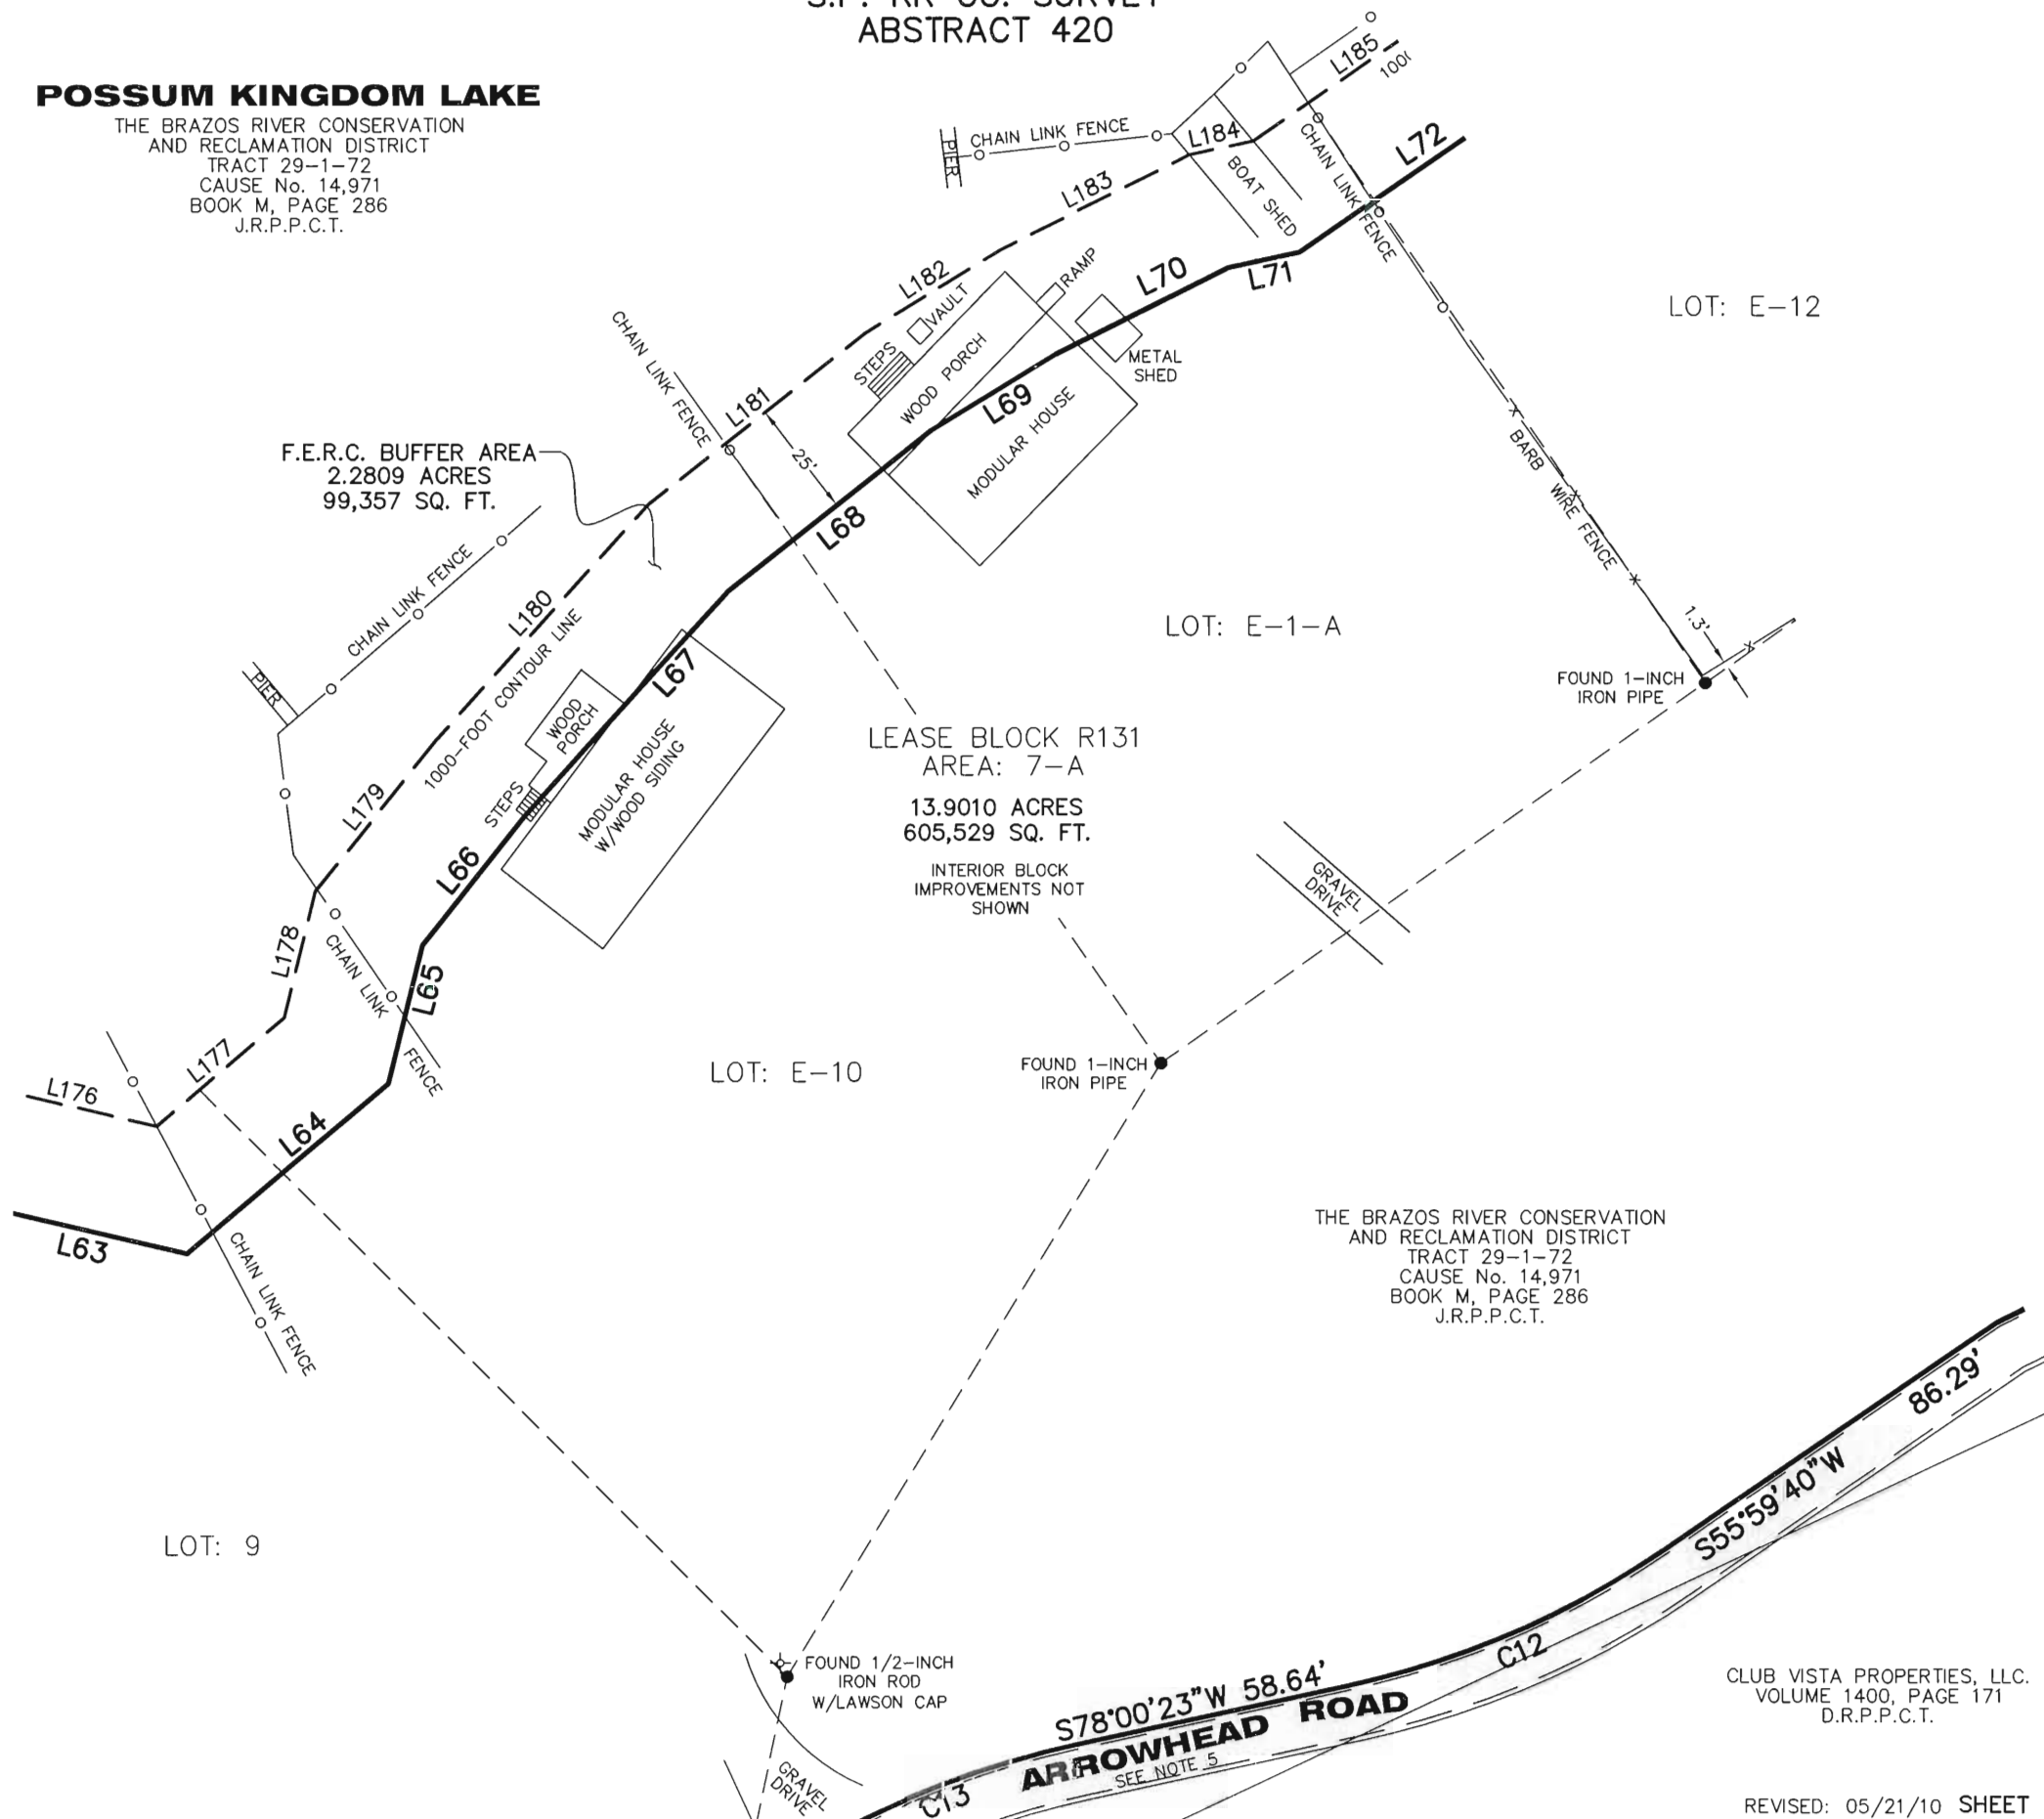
S.P. RR CO. SURVEY
ABSTRACT 420

POSSUM KINGDOM LAKE
THE BRAZOS RIVER CONSERVATION AND RECLAMATION DISTRICT
TRACT 29-1-72
CAUSE No. 14,971
BOOK M, PAGE 286
J.R.P.P.C.T.

L185
100(
CHAIN LINK FENCE
PIER
L184
BOAT SHED
CHAIN LINK FENCE
L72
L183
RAMP
L70
L71
L182
VAULT
STEPS
WOOD PORCH
METAL SHED
LOT: E-12
CHAIN LINK FENCE
L181
L69
MODULAR HOUSE
25'
F.E.R.C. BUFFER AREA
2.2809 ACRES
99,357 SQ. FT.
L68
BARB WIRE FENCE
CHAIN LINK FENCE
L180
1000-FOOT CONTOUR LINE
LOT: E-1-A
1.3'
FOUND 1-INCH IRON PIPE
PIER
L67
WOOD PORCH
MODULAR HOUSE W/WOOD SIDING
LEASE BLOCK R131
AREA: 7-A
13.9010 ACRES
605,529 SQ. FT.
L179
STEPS
L66
INTERIOR BLOCK IMPROVEMENTS NOT SHOWN
GRAVEL DRIVE
L178
CHAIN LINK FENCE
L65
L177
LOT: E-10
FOUND 1-INCH IRON PIPE
L176
L64
L63
CHAIN LINK FENCE
THE BRAZOS RIVER CONSERVATION AND RECLAMATION DISTRICT
TRACT 29-1-72
CAUSE No. 14,971
BOOK M, PAGE 286
J.R.P.P.C.T.
86.29'
S55°59'40"W
LOT: 9
C12
FOUND 1/2-INCH IRON ROD W/LAWSON CAP
S78°00'23"W 58.64'
ARROWHEAD ROAD
SEE NOTE 5
CLUB VISTA PROPERTIES, LLC.
VOLUME 1400, PAGE 171
D.R.P.P.C.T.
GRAVEL DRIVE
C13
REVISED: 05/21/10 SHEET